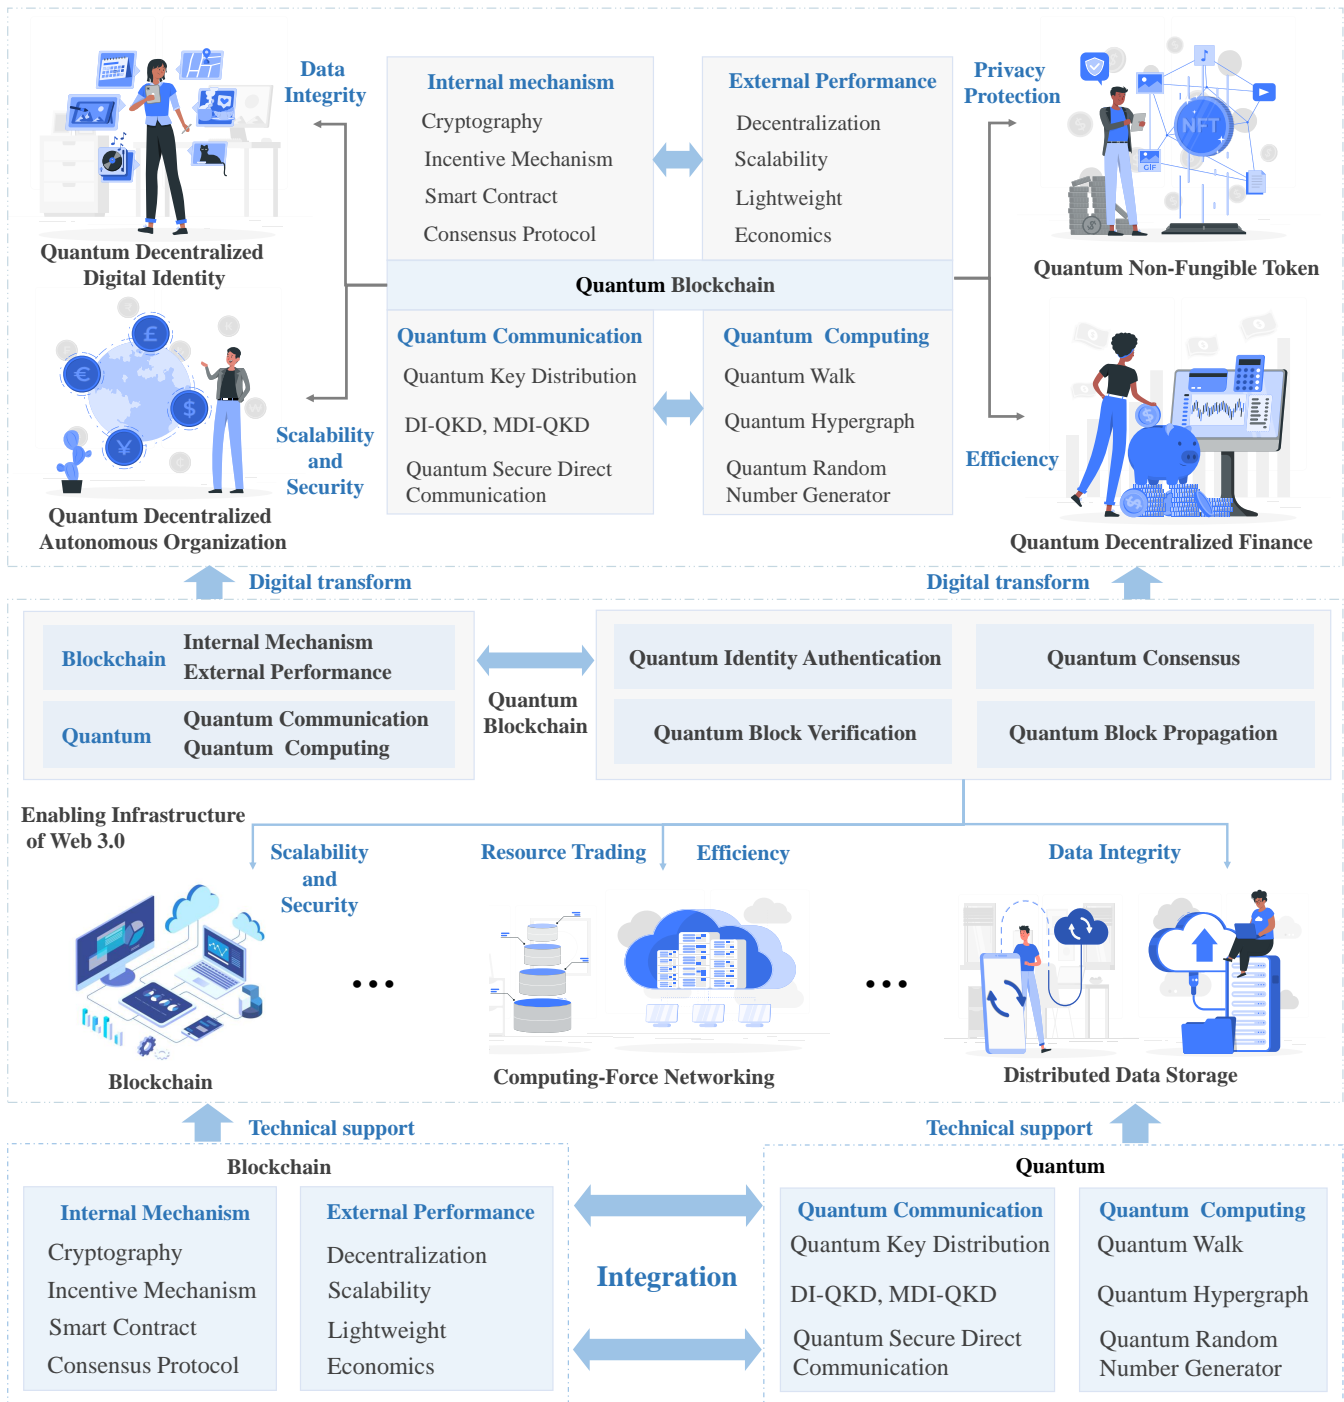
Data Integrity

Quantum Decentralized Digital Identity

Internal mechanism
Cryptography
Incentive Mechanism
Smart Contract
Consensus Protocol

External Performance
Decentralization
Scalability
Lightweight
Economics

Privacy Protection

NFT

Quantum Non-Fungible Token

Quantum Blockchain

Quantum Communication
Quantum Key Distribution
DI-QKD, MDI-QKD
Quantum Secure Direct Communication

Quantum Computing
Quantum Walk
Quantum Hypergraph
Quantum Random Number Generator

Scalability and Security

Quantum Decentralized Autonomous Organization

Efficiency

Quantum Decentralized Finance

Digital transform

Digital transform

| Blockchain | Internal Mechanism External Performance |
|---|---|
| Quantum | Quantum Communication Quantum Computing |

Quantum Blockchain

Quantum Identity Authentication

Quantum Consensus

Quantum Block Verification

Quantum Block Propagation

Enabling Infrastructure of Web 3.0

Scalability and Security

Resource Trading

Efficiency

Data Integrity

Blockchain

• • •

Computing-Force Networking

• • •

Distributed Data Storage

Technical support

Technical support

Blockchain

Internal Mechanism
Cryptography
Incentive Mechanism
Smart Contract
Consensus Protocol

External Performance
Decentralization
Scalability
Lightweight
Economics

Integration

Quantum

Quantum Communication
Quantum Key Distribution
DI-QKD, MDI-QKD
Quantum Secure Direct Communication

Quantum Computing
Quantum Walk
Quantum Hypergraph
Quantum Random Number Generator